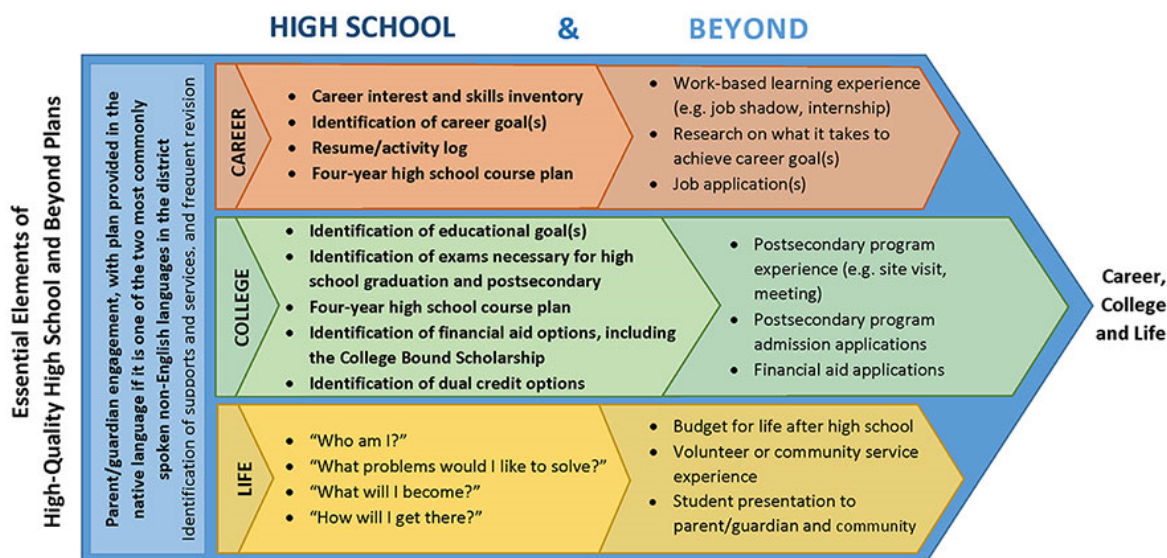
HIGH SCHOOL & BEYOND

Essential Elements of High-Quality High School and Beyond Plans

Parent/guardian engagement, with plan provided in the native language if it is one of the two most commonly spoken non-English languages in the district

Identification of supports and services, and frequent revision

CAREER

- Career interest and skills inventory
- Identification of career goal(s)
- Resume/activity log
- Four-year high school course plan

- Work-based learning experience (e.g. job shadow, internship)
- Research on what it takes to achieve career goal(s)
- Job application(s)

COLLEGE

- Identification of educational goal(s)
- Identification of exams necessary for high school graduation and postsecondary
- Four-year high school course plan
- Identification of financial aid options, including the College Bound Scholarship
- Identification of dual credit options

- Postsecondary program experience (e.g. site visit, meeting)
- Postsecondary program admission applications
- Financial aid applications

LIFE

- "Who am I?"
- "What problems would I like to solve?"
- "What will I become?"
- "How will I get there?"

- Budget for life after high school
- Volunteer or community service experience
- Student presentation to parent/guardian and community

Career, College and Life